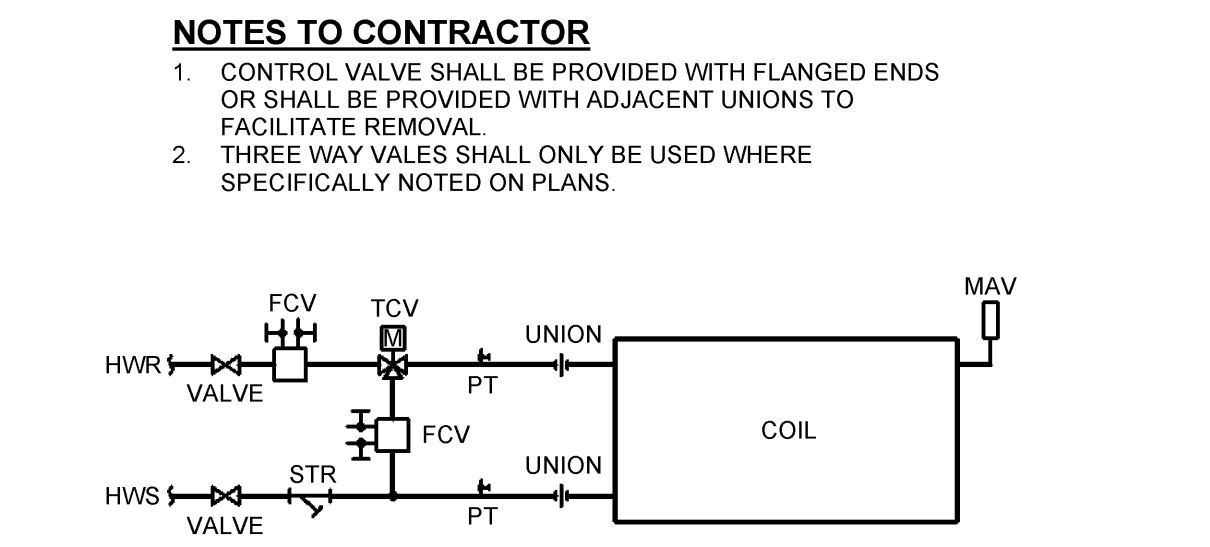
**NOTES TO CONTRACTOR**

1. CONTROL VALVE SHALL BE PROVIDED WITH FLANGED ENDS OR SHALL BE PROVIDED WITH ADJACENT UNIONS TO FACILITATE REMOVAL.
2. THREE WAY VALES SHALL ONLY BE USED WHERE SPECIFICALLY NOTED ON PLANS.

MAV
FCV
TCV
M
UNION
HWR
VALVE
PT
FCV
COIL
UNION
STR
HWS
VALVE
PT